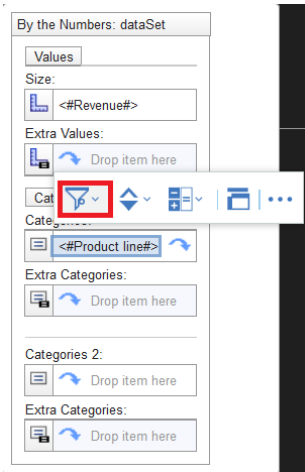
By the Numbers: dataSet

Values

Size:

<#Revenue#>

Extra Values:

Drop item here

Cat

Categories:

<#Product line#>

Extra Categories:

Drop item here

Categories 2:

Drop item here

Extra Categories:

Drop item here